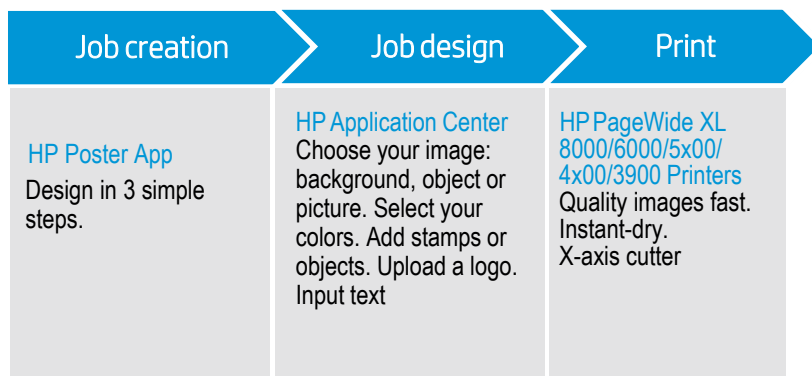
Job creation

HP Poster App
Design in 3 simple steps.

Job design

HP Application Center
Choose your image: background, object or picture. Select your colors. Add stamps or objects. Upload a logo. Input text

Print

HP PageWide XL 8000/6000/5x00/ 4x00/3900 Printers
Quality images fast. Instant-dry. X-axis cutter